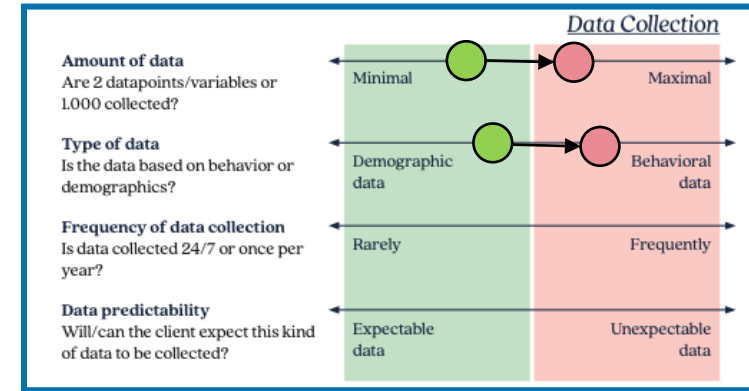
Data Collection

Amount of data
Are 2 datapoints/variables or 1.000 collected?

Minimal

Maximal

Type of data
Is the data based on behavior or demographics?

Demographic data

Behavioral data

Frequency of data collection
Is data collected 24/7 or once per year?

Rarely

Frequently

Data predictability
Will/can the client expect this kind of data to be collected?

Expectable data

Unexpectable data